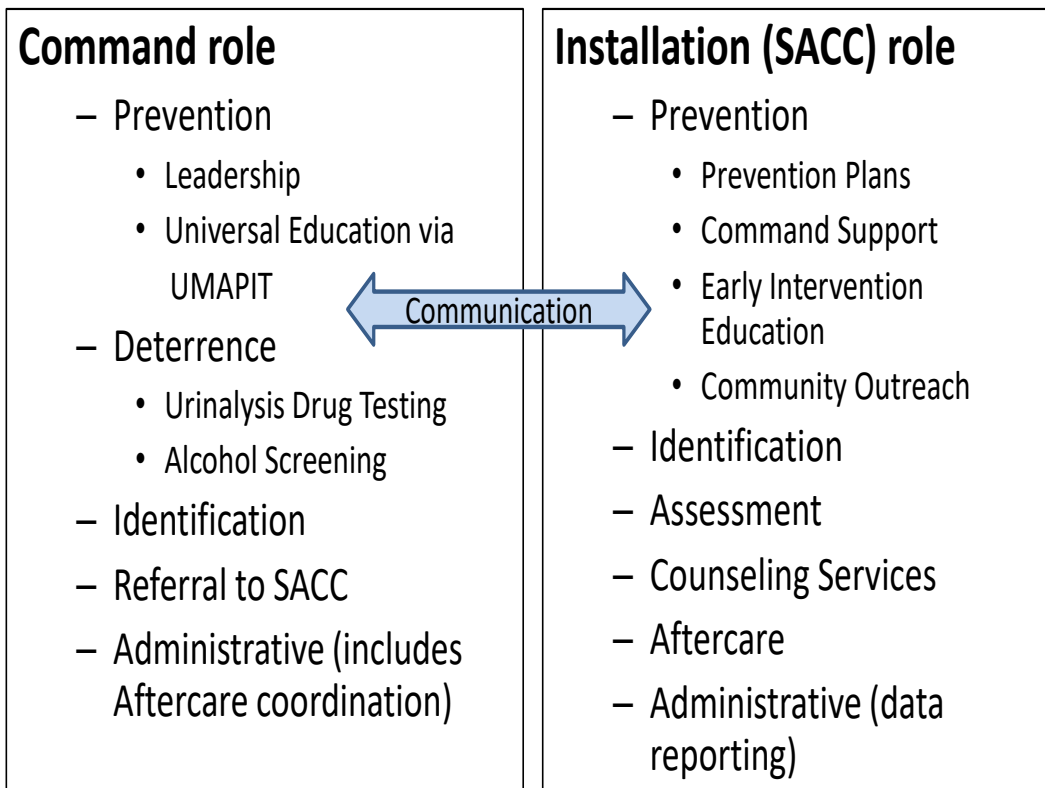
Command role

– Prevention
• Leadership
• Universal Education via UMAPIT
– Deterrence
• Urinalysis Drug Testing
• Alcohol Screening
– Identification
– Referral to SACC
– Administrative (includes Aftercare coordination)

Communication

Installation (SACC) role

– Prevention
• Prevention Plans
• Command Support
• Early Intervention Education
• Community Outreach
– Identification
– Assessment
– Counseling Services
– Aftercare
– Administrative (data reporting)